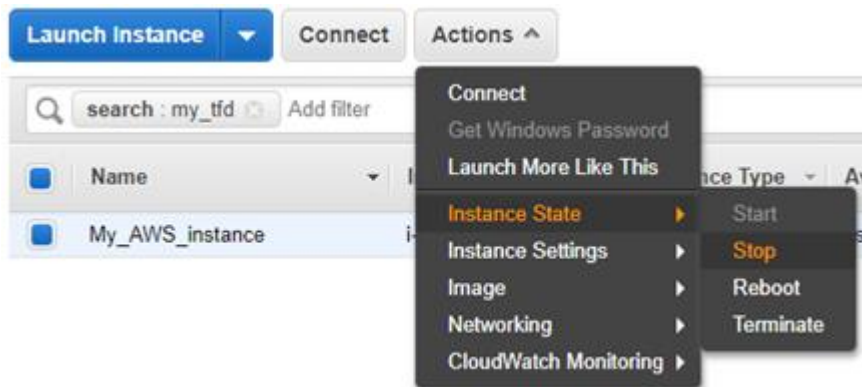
Launch Instance
Connect
Actions

search : my_tfd
Add filter

Name
nce Type
A

My_AWS_instance
i-

Connect
Get Windows Password
Launch More Like This
Instance State
Instance Settings
Image
Networking
CloudWatch Monitoring

Start
Stop
Reboot
Terminate